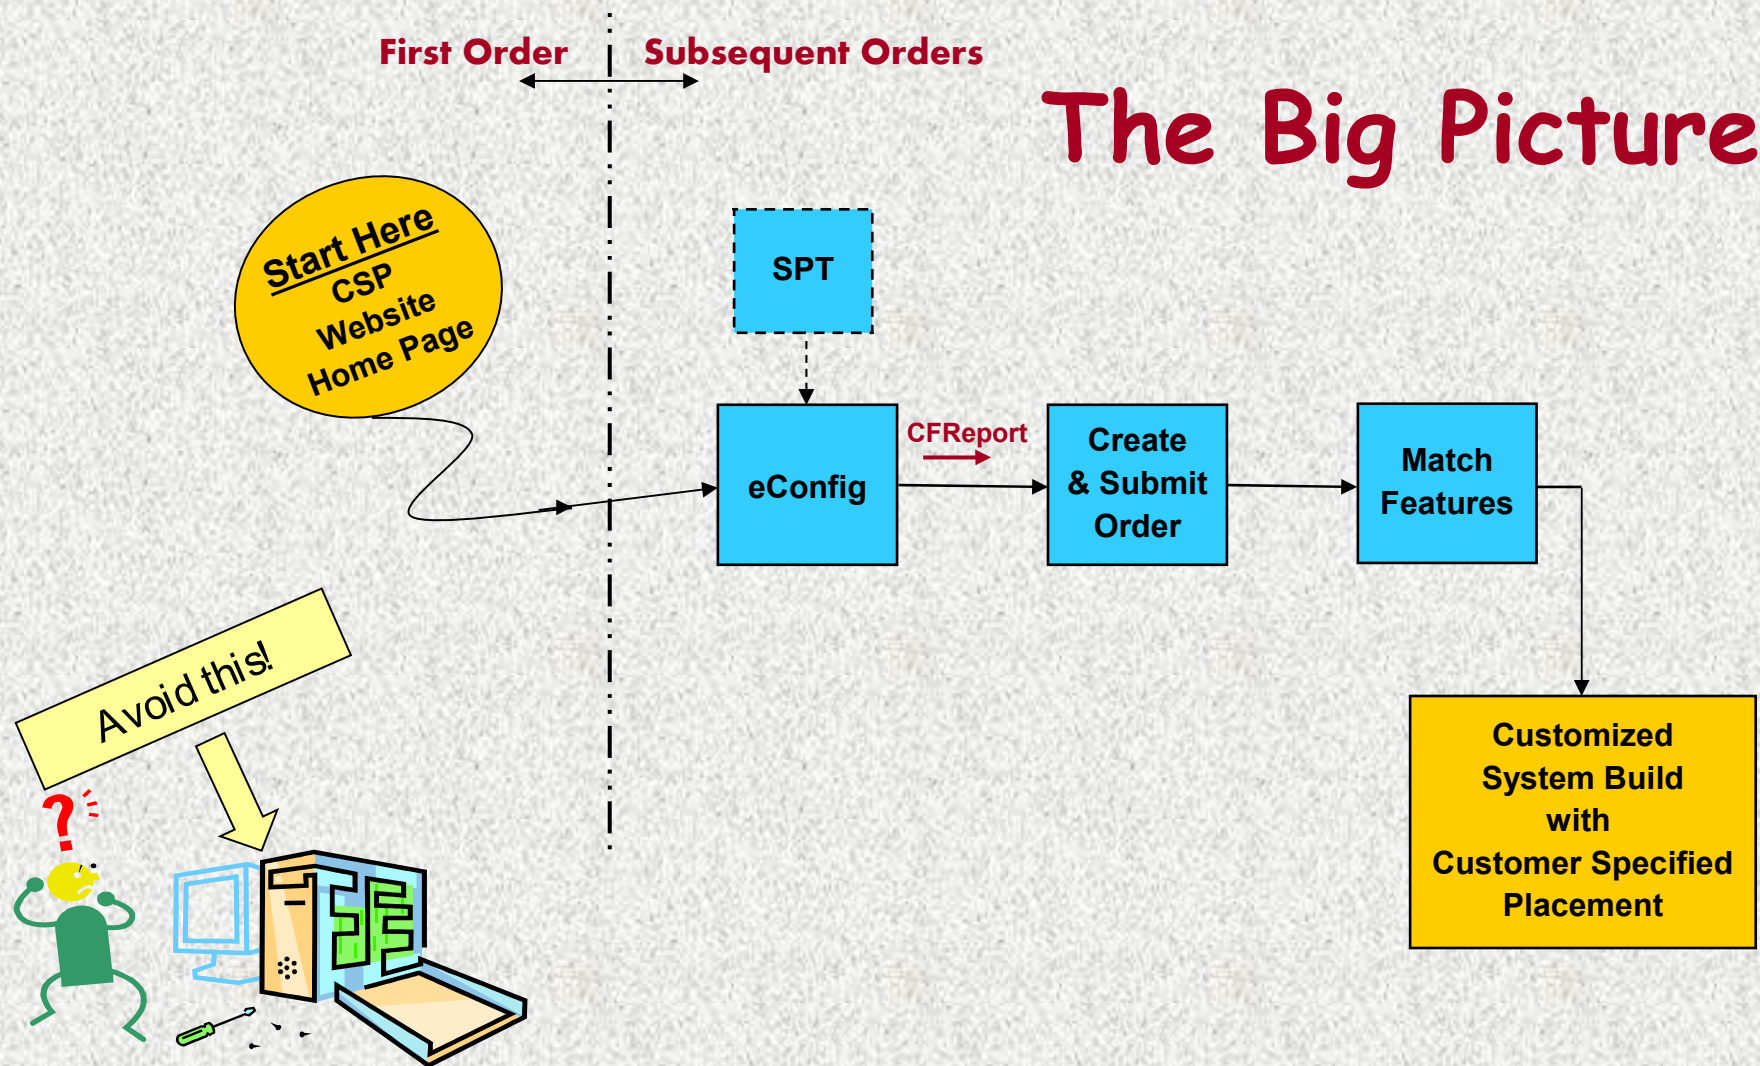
First Order

Subsequent Orders

The Big Picture

Start Here
CSP
Website
Home Page

SPT

eConfig

CFReport

Create & Submit Order

Match Features

Customized System Build with Customer Specified Placement

Avoid this!

?